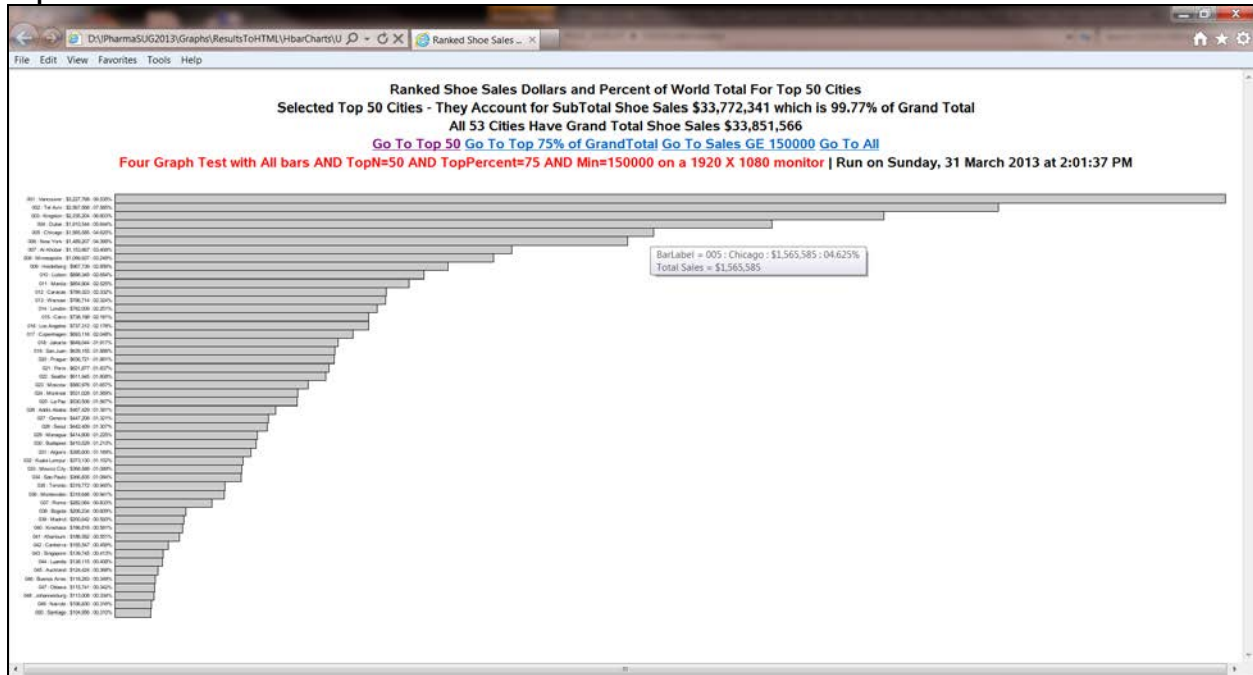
D:\PharmaSUG2013\Graphs\ResultsToHTML\HbarCharts\U
Ranked Shoe Sales ...
File Edit View Favorites Tools Help

Ranked Shoe Sales Dollars and Percent of World Total For Top 50 Cities
Selected Top 50 Cities - They Account for SubTotal Shoe Sales $33,772,341 which is 99.77% of Grand Total
All 53 Cities Have Grand Total Shoe Sales $33,851,566
Go To Top 50 Go To Top 75% of GrandTotal Go To Sales GE 150000 Go To All
Four Graph Test with All bars AND TopN=50 AND TopPercent=75 AND Min=150000 on a 1920 X 1080 monitor | Run on Sunday, 31 March 2013 at 2:01:37 PM

BarLabel = 005 : Chicago : $1,565,585 : 04.625%
Total Sales = $1,565,585

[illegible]